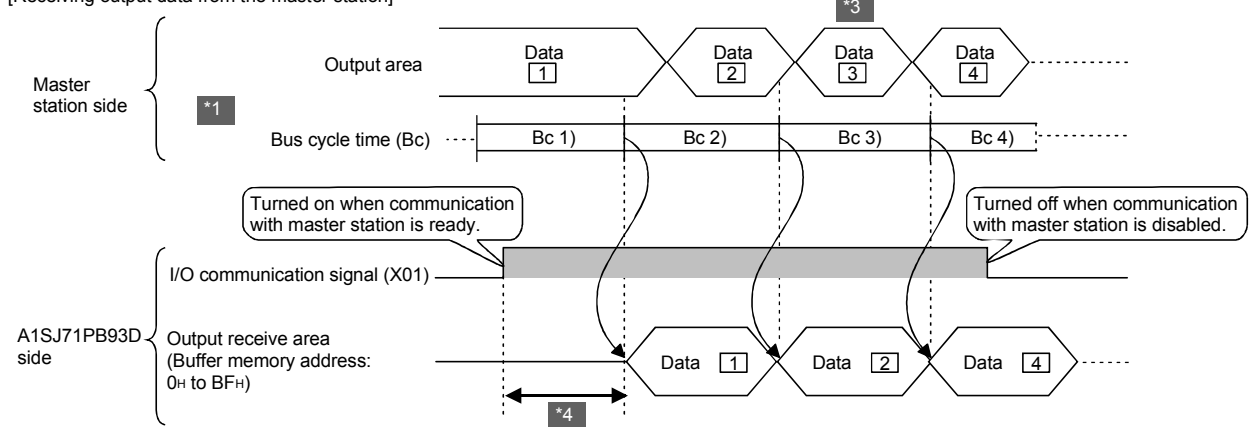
[Receiving output data from the master station]

*3

Master station side

*1

Output area

Data 1

Data 2

Data 3

Data 4

Bus cycle time (Bc)

Bc 1)

Bc 2)

Bc 3)

Bc 4)

Turned on when communication with master station is ready.

Turned off when communication with master station is disabled.

A1SJ71PB93D side

I/O communication signal (X01)

Output receive area (Buffer memory address: $0_H$ to $BF_H$)

Data 1

Data 2

Data 4

*4